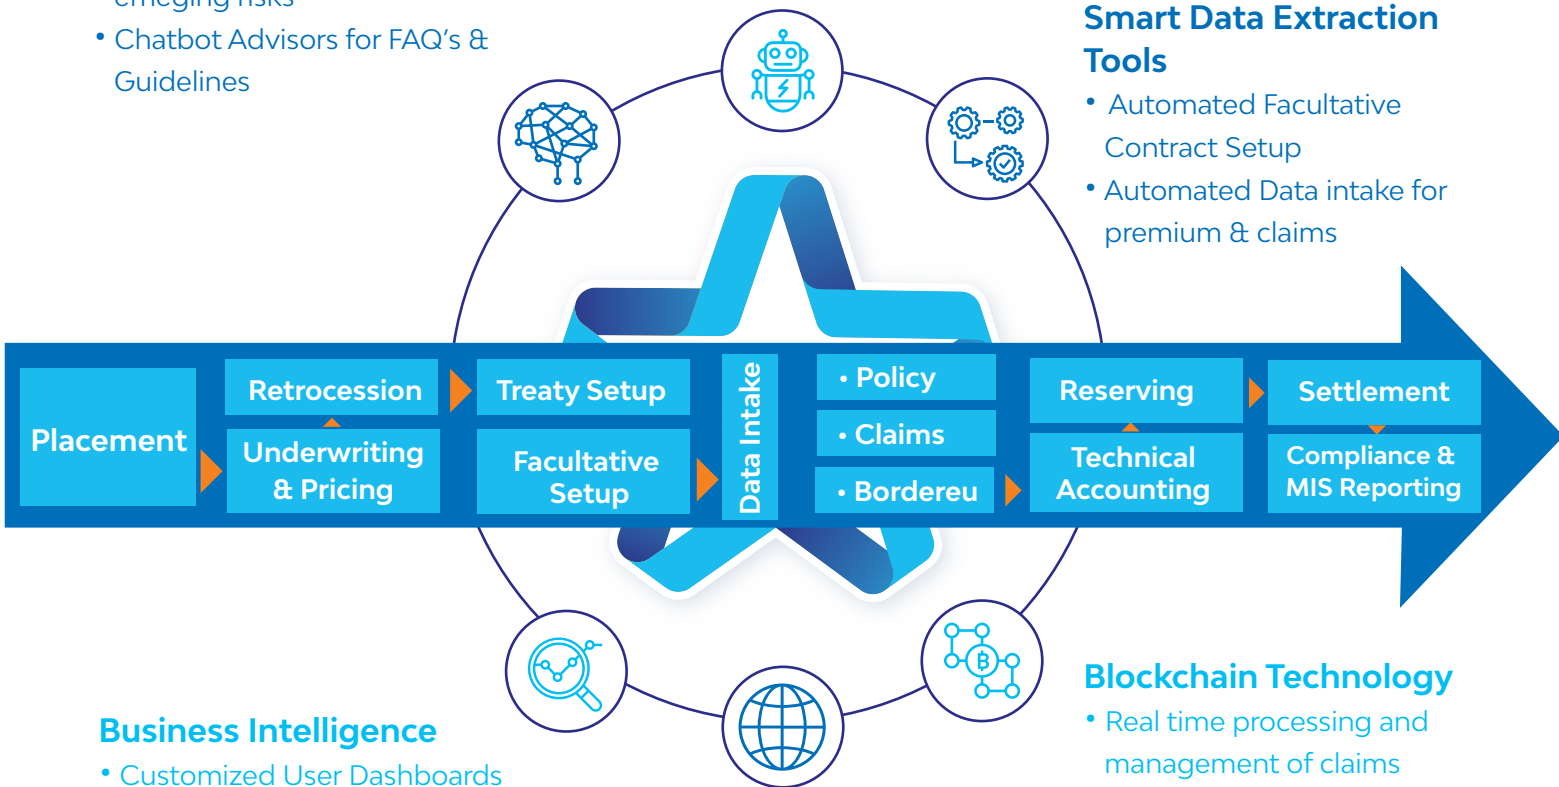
emerging risks
• Chatbot Advisors for FAQ's & Guidelines

Smart Data Extraction Tools
• Automated Facultative Contract Setup
• Automated Data intake for premium & claims

Placement

Retrocession

Underwriting & Pricing

Treaty Setup

Facultative Setup

Data Intake

• Policy

• Claims

• Bordereu

Reserving

Technical Accounting

Settlement

Compliance & MIS Reporting

Business Intelligence
• Customized User Dashboards

Blockchain Technology
• Real time processing and management of claims